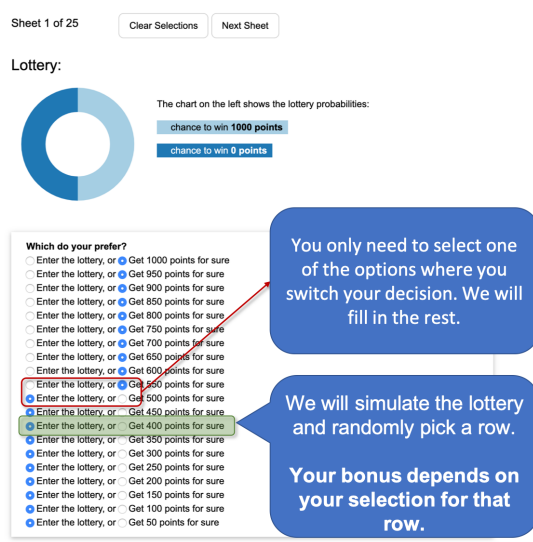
Sheet 1 of 25 Clear Selections Next Sheet

Lottery:

The chart on the left shows the lottery probabilities:

chance to win **1000 points**

chance to win **0 points**

**Which do your prefer?**
Enter the lottery, or Get 1000 points for sure
Enter the lottery, or Get 950 points for sure
Enter the lottery, or Get 900 points for sure
Enter the lottery, or Get 850 points for sure
Enter the lottery, or Get 800 points for sure
Enter the lottery, or Get 750 points for sure
Enter the lottery, or Get 700 points for sure
Enter the lottery, or Get 650 points for sure
Enter the lottery, or Get 600 points for sure
Enter the lottery, or Get 550 points for sure
Enter the lottery, or Get 500 points for sure
Enter the lottery, or Get 450 points for sure
Enter the lottery, or Get 400 points for sure
Enter the lottery, or Get 350 points for sure
Enter the lottery, or Get 300 points for sure
Enter the lottery, or Get 250 points for sure
Enter the lottery, or Get 200 points for sure
Enter the lottery, or Get 150 points for sure
Enter the lottery, or Get 100 points for sure
Enter the lottery, or Get 50 points for sure

You only need to select one of the options where you switch your decision. We will fill in the rest.

We will simulate the lottery and randomly pick a row.

**Your bonus depends on your selection for that row.**